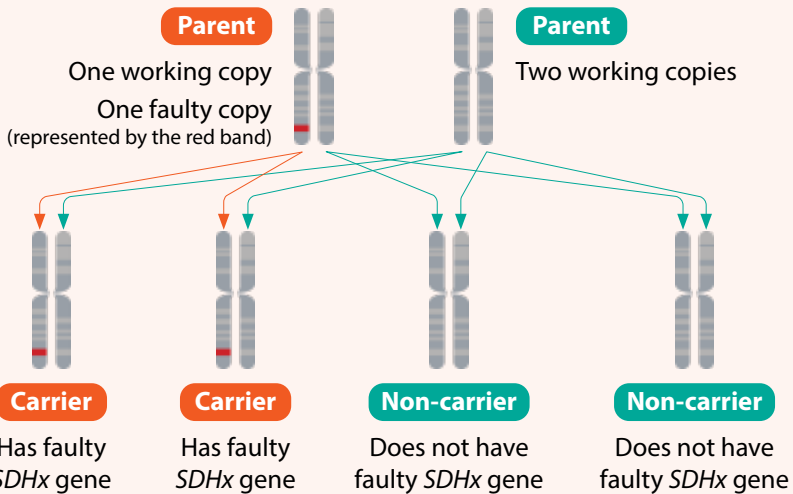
Parent

One working copy

One faulty copy

(represented by the red band)

Parent

Two working copies

Carrier

Has faulty SDHx gene

Carrier

Has faulty SDHx gene

Non-carrier

Does not have faulty SDHx gene

Non-carrier

Does not have faulty SDHx gene